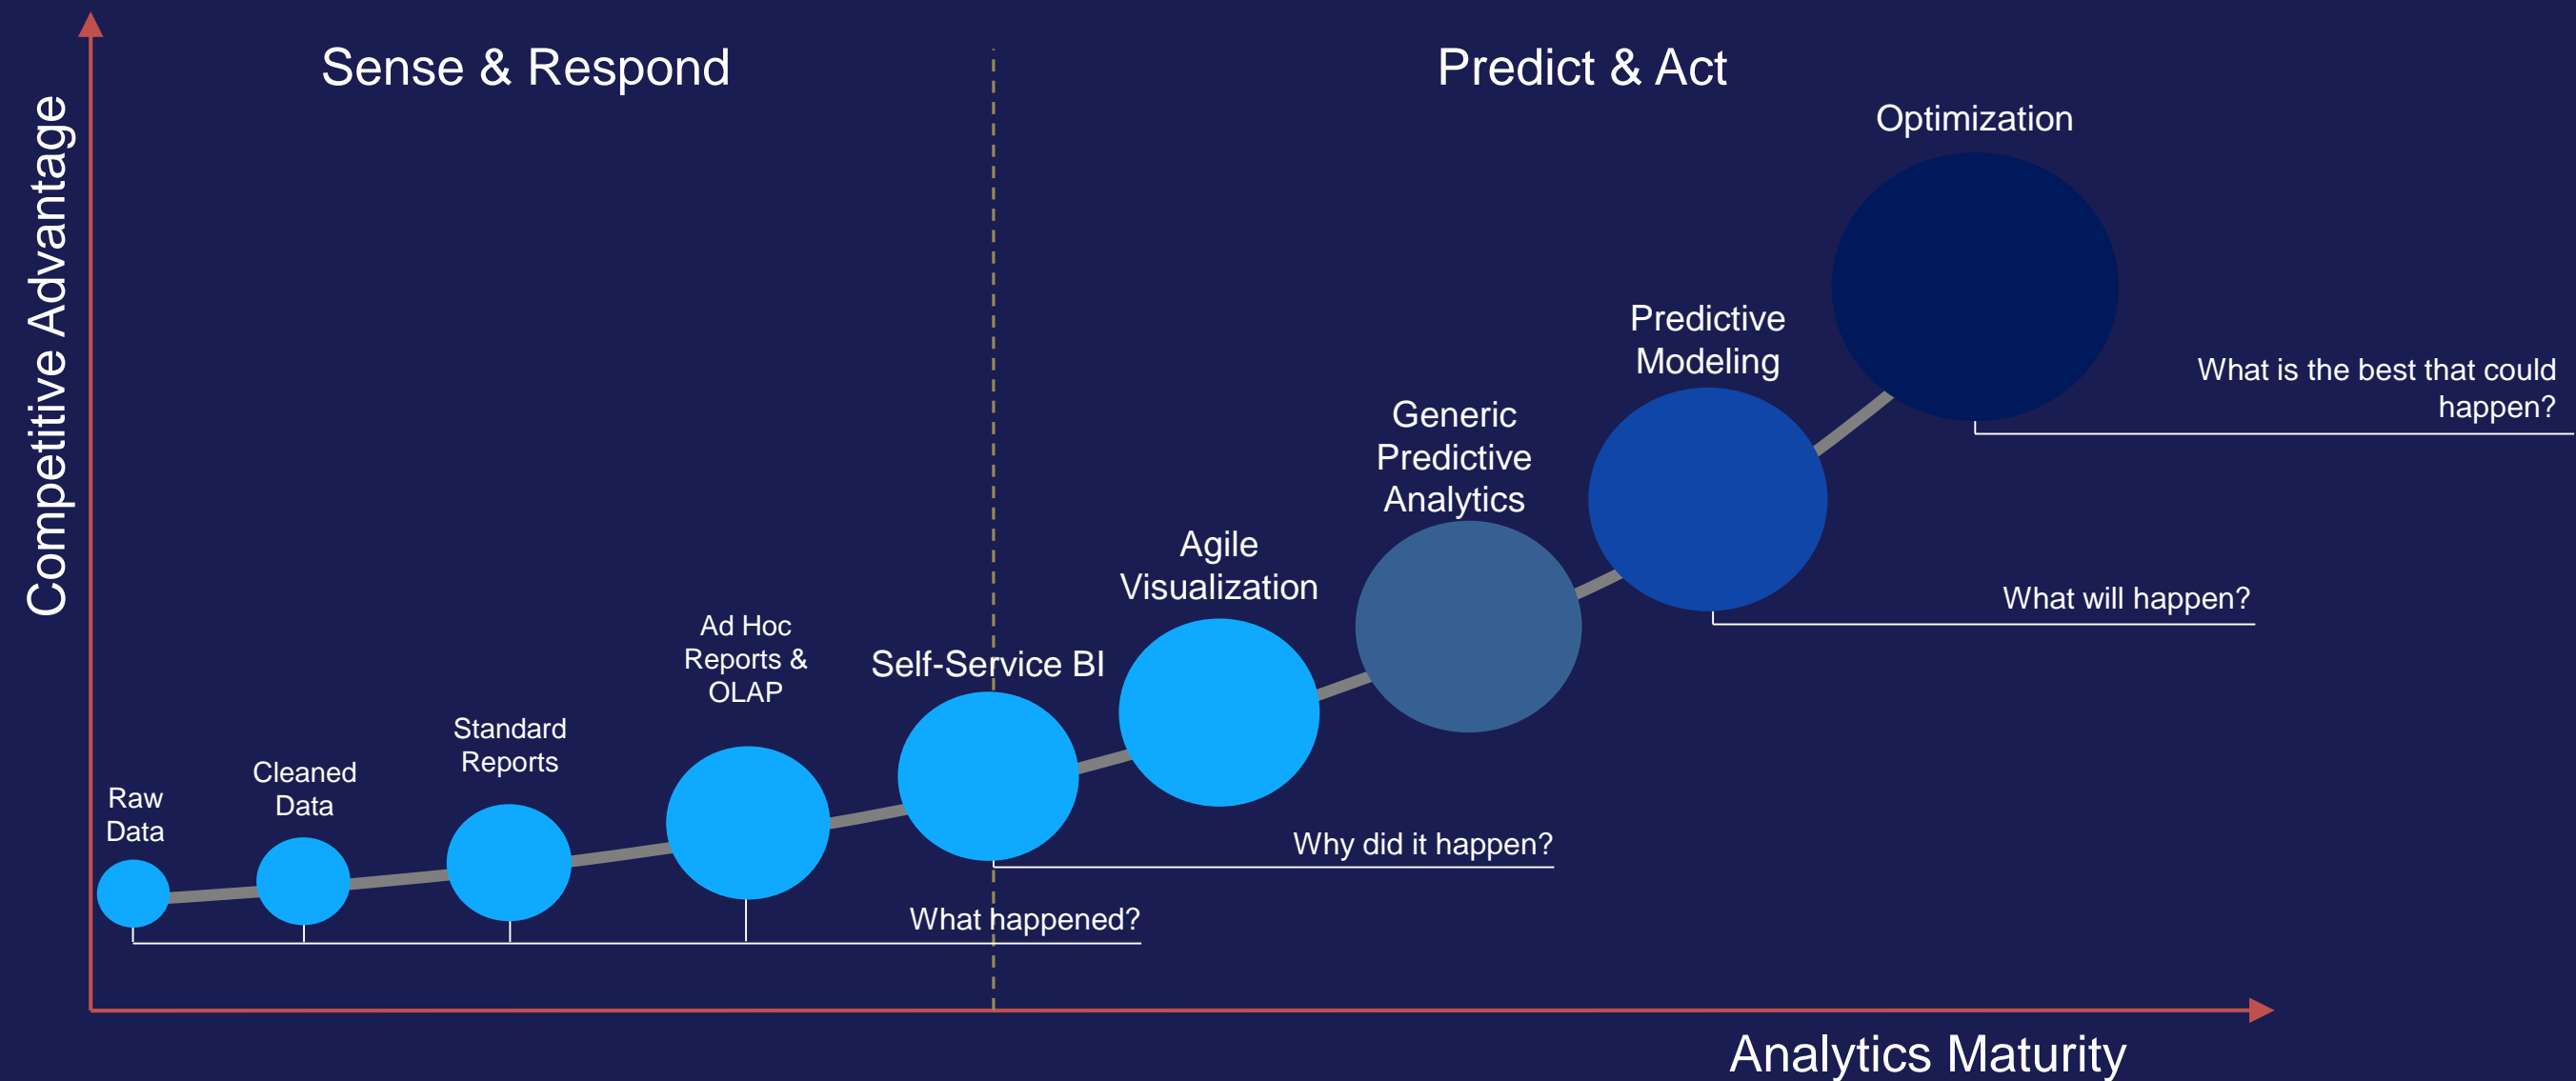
Competitive Advantage

Sense & Respond

Predict & Act

Optimization

Predictive Modeling

What is the best that could happen?

Generic Predictive Analytics

Agile Visualization

What will happen?

Ad Hoc Reports & OLAP

Self-Service BI

Standard Reports

Cleaned Data

Raw Data

Why did it happen?

What happened?

Analytics Maturity